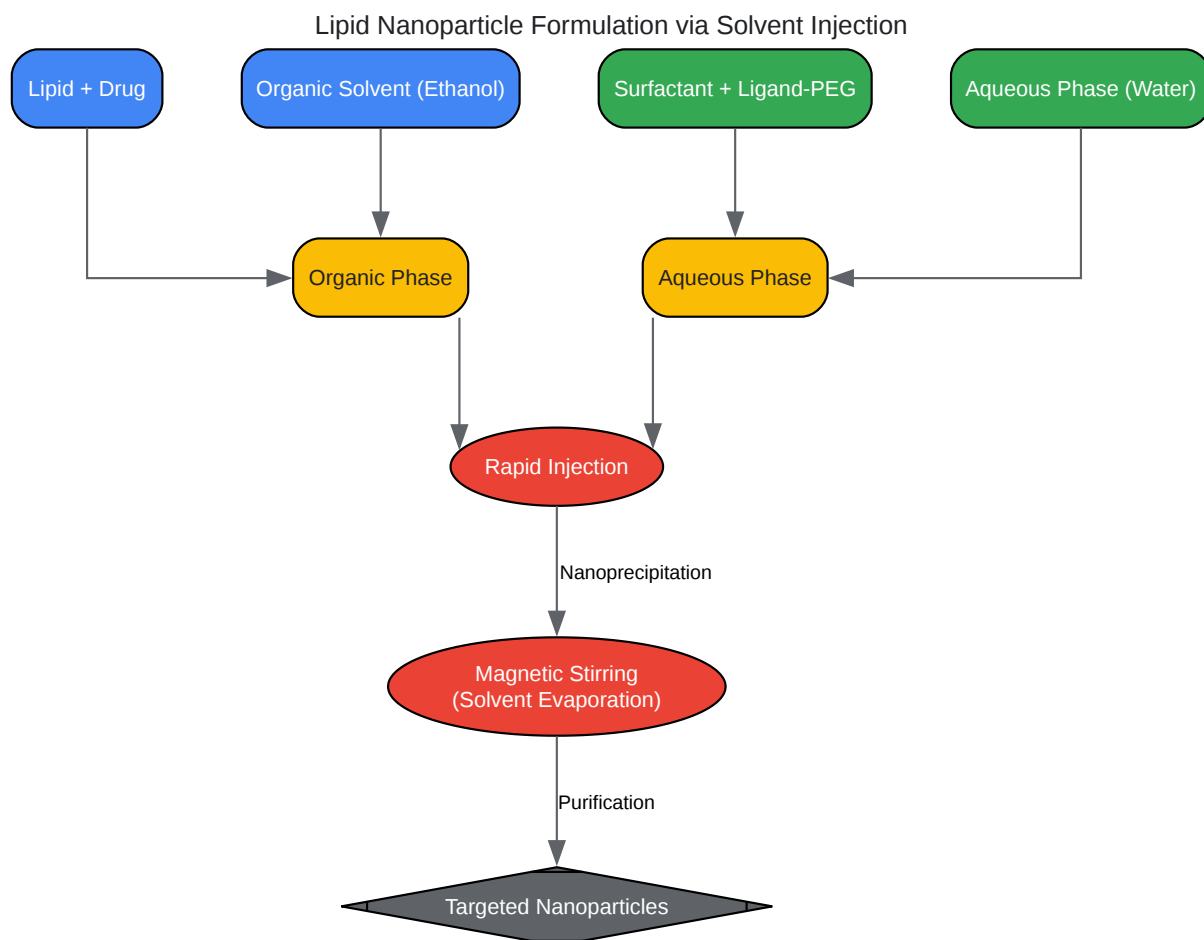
Lipid Nanoparticle Formulation via Solvent Injection

Lipid + Drug

Organic Solvent (Ethanol)

Surfactant + Ligand-PEG

Aqueous Phase (Water)

Organic Phase

Aqueous Phase

Rapid Injection

Nanoprecipitation

Magnetic Stirring
(Solvent Evaporation)

Purification

Targeted Nanoparticles